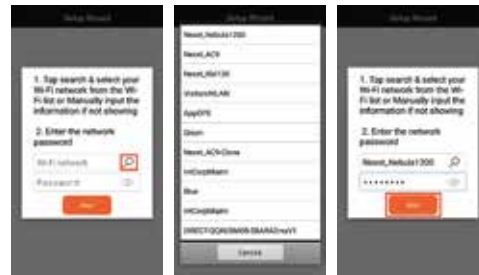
Setup Wizard

1. Tap search & select your Wi-Fi network from the Wi-Fi list or Manually input the information if not showing

2. Enter the network password

Wi-Fi network

Password

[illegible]

Setup Wizard

Nexxt_Nebula1200

Nexxt_AC9

Nexxt_Nbl120

VisitorsWLAN

AppDYS

Gourn

Nexxt_AC9-Clone

IntCorpMaint

Blue

IntCorpMaint

DIRECT-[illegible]

Cancel

Setup Wizard

1. Tap search & select your Wi-Fi network from the Wi-Fi list or Manually input the information if not showing

2. Enter the network password

Nexxt_Nebula1200

••••••••

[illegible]